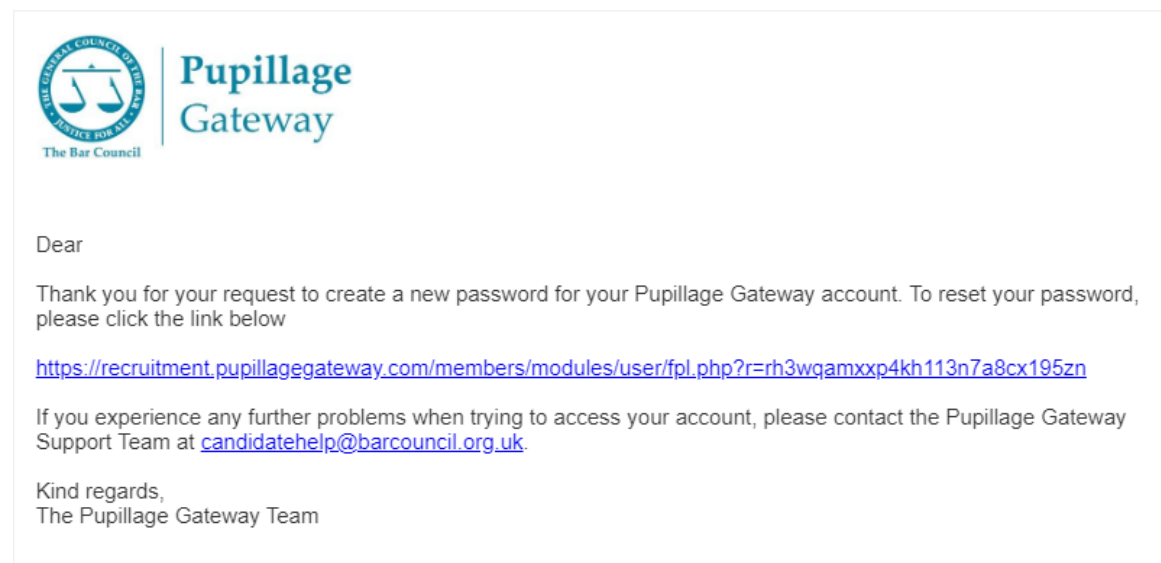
THE GENERAL COUNCIL OF THE BAR
JUSTICE FOR ALL
The Bar Council

Pupillage Gateway

Dear

Thank you for your request to create a new password for your Pupillage Gateway account. To reset your password, please click the link below

https://recruitment.pupillagegateway.com/members/modules/user/fpl.php?r=rh3wqamxxp4kh113n7a8cx195zn

If you experience any further problems when trying to access your account, please contact the Pupillage Gateway Support Team at candidatehelp@barcouncil.org.uk.

Kind regards,
The Pupillage Gateway Team